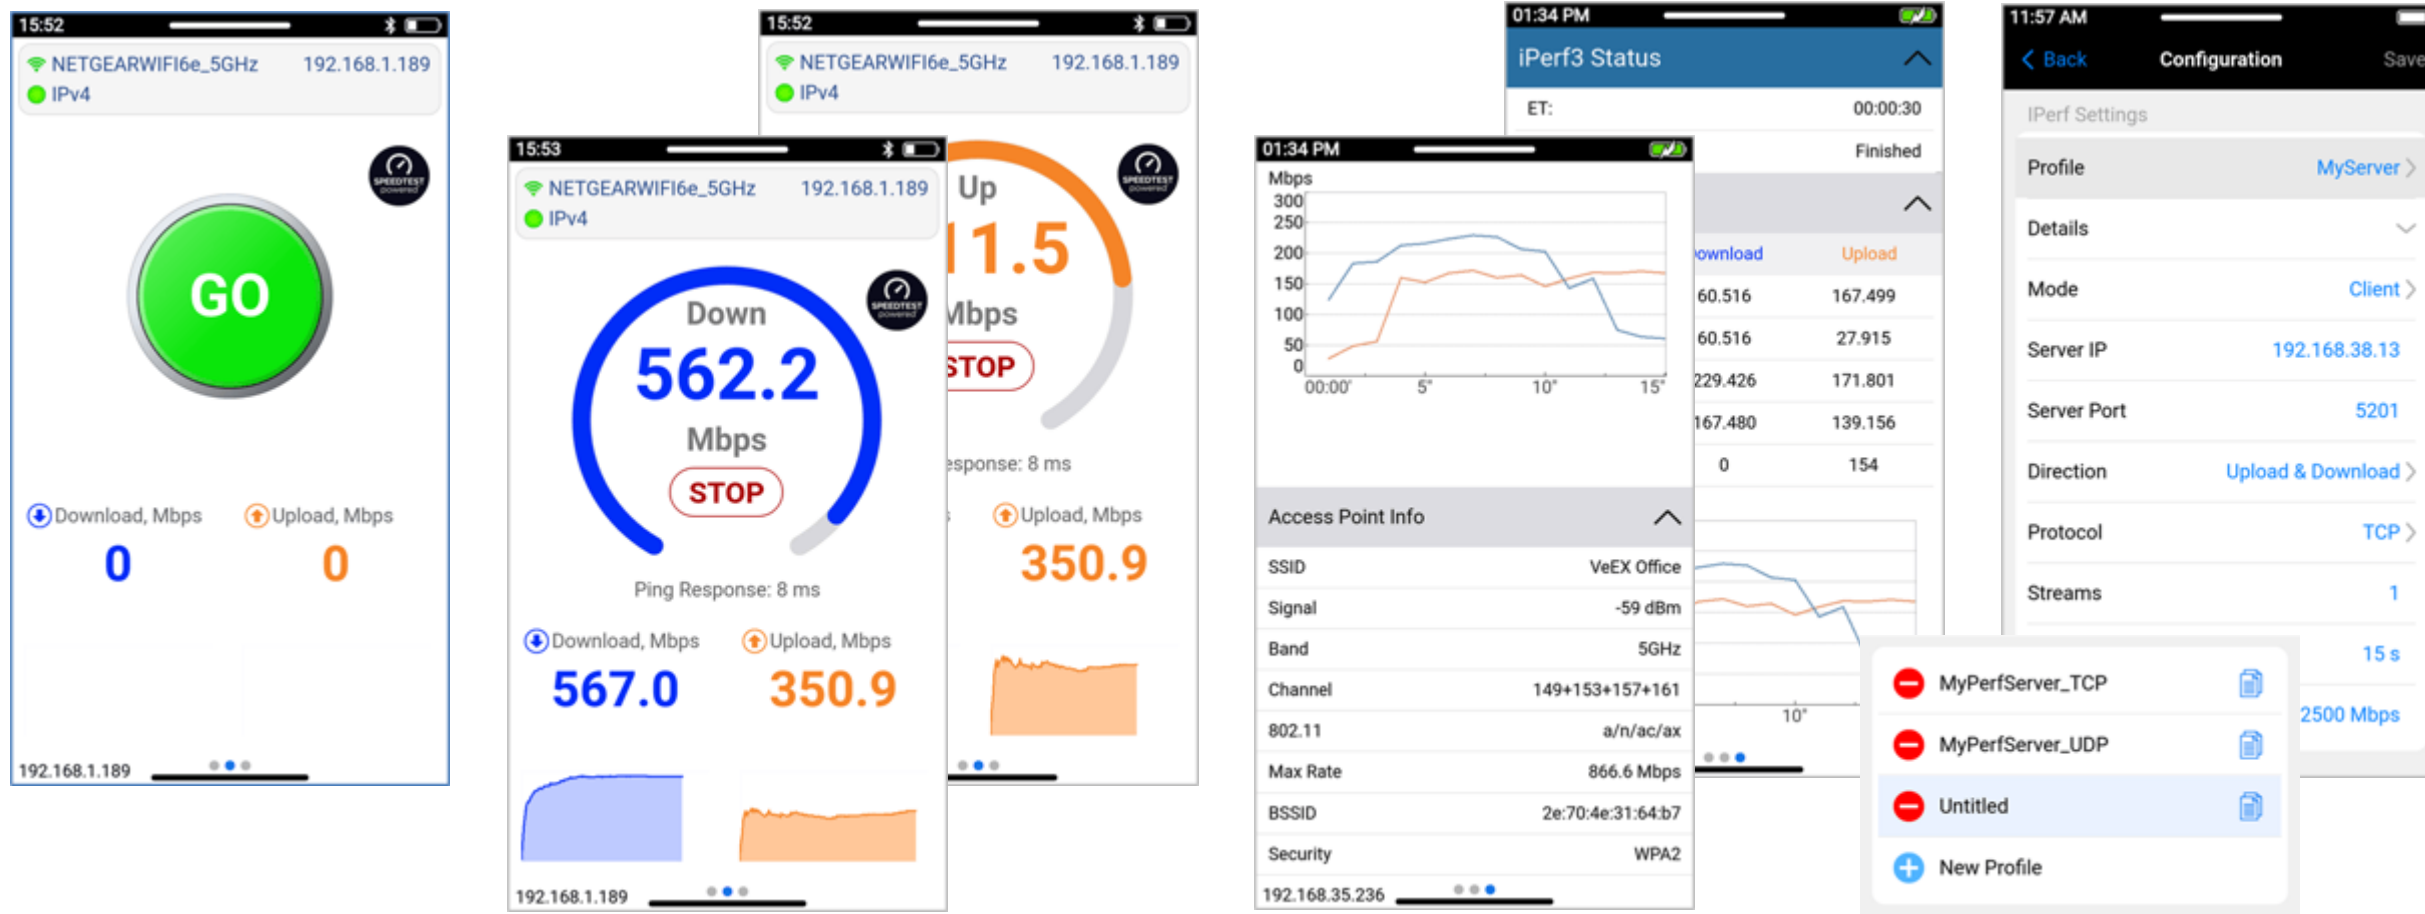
15:52
NETGEARWIFI6e_5GHz 192.168.1.189
IPv4
SPEEDTEST powered
GO
Download, Mbps Upload, Mbps
0 0
192.168.1.189

15:53
NETGEARWIFI6e_5GHz 192.168.1.189
IPv4
SPEEDTEST powered
Down
562.2
Mbps
STOP
Ping Response: 8 ms
Download, Mbps Upload, Mbps
567.0 350.9
192.168.1.189

15:52
NETGEARWIFI6e_5GHz 192.168.1.189
IPv4
Up
11.5
Mbps
STOP
esponse: 8 ms
Upload, Mbps
350.9

01:34 PM
Mbps
300
250
200
150
100
50
0
00:00' 5" 10" 15"
Access Point Info
| SSID | VeEX Office |
|---|---|
| Signal | -59 dBm |
| Band | 5GHz |
| Channel | 149+153+157+161 |
| 802.11 | a/n/ac/ax |
| Max Rate | 866.6 Mbps |
| BSSID | 2e:70:4e:31:64:b7 |
| Security | WPA2 |
192.168.35.236

01:34 PM
iPerf3 Status
ET: 00:00:30
Finished
ownload Upload
| 60.516 | 167.499 |
|---|---|
| 60.516 | 27.915 |
| 229.426 | 171.801 |
| 167.480 | 139.156 |
| 0 | 154 |
10"

11:57 AM
Back Configuration Save
IPerf Settings
Profile MyServer
Details
Mode Client
Server IP 192.168.38.13
Server Port 5201
Direction Upload & Download
Protocol TCP
Streams 1
15 s
2500 Mbps
MyPerfServer_TCP
MyPerfServer_UDP
Untitled
New Profile